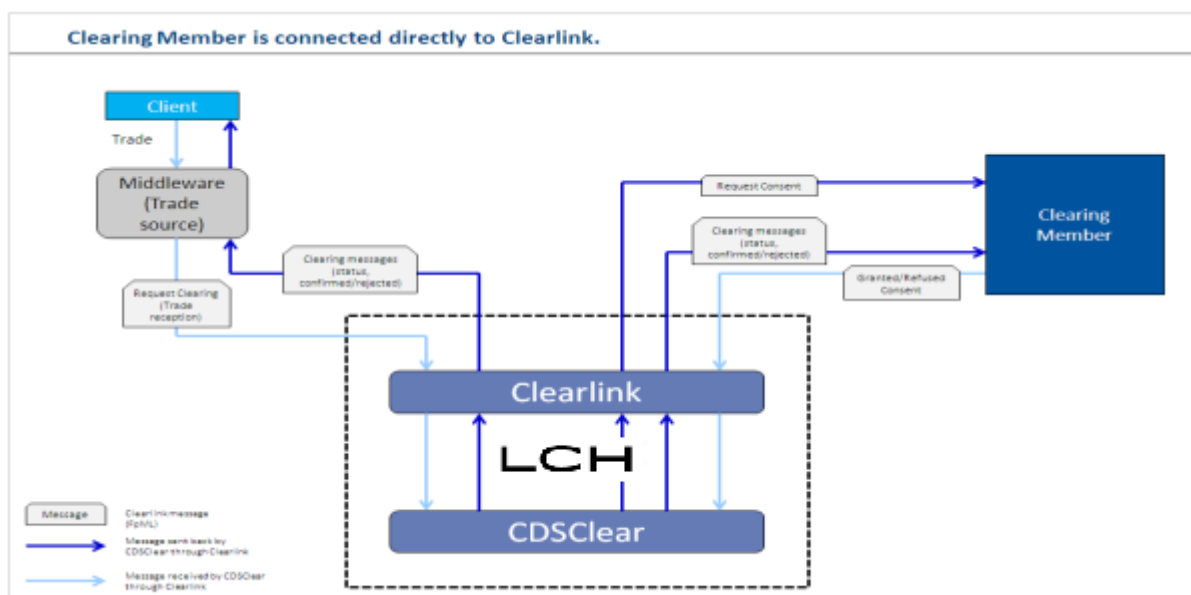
Clearing Member is connected directly to Clearlink.

Client

Trade

Middleware (Trade source)

Clearing messages (status, confirmed/rejected)

Request Clearing (Trade reception)

Request Consent

Clearing messages (status, confirmed/rejected)

Granted/Refused Consent

Clearing Member

Clearlink

LCH

CDSClear

Message

Clearlink message (FpML)

Message sent back by CDSClear through Clearlink

Message received by CDSClear through Clearlink